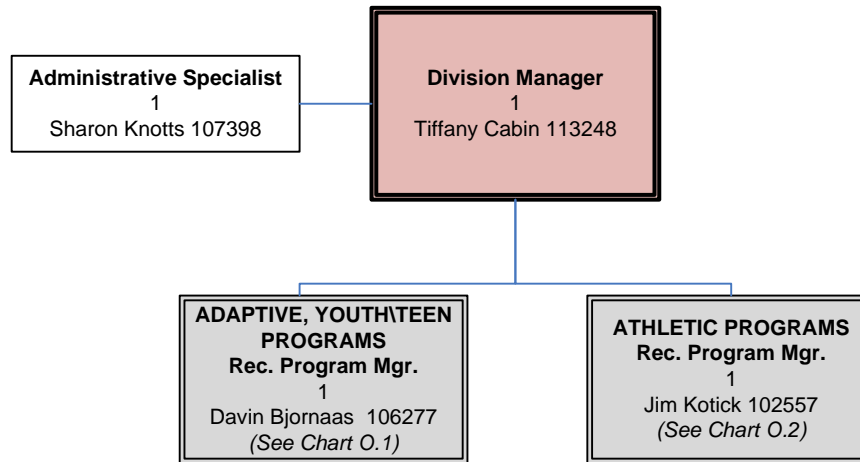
Administrative Specialist
1
Sharon Knotts 107398

Division Manager
1
Tiffany Cabin 113248

ADAPTIVE, YOUTH\TEEN PROGRAMS
Rec. Program Mgr.
1
Davin Bjornaas 106277
(See Chart O.1)

ATHLETIC PROGRAMS
Rec. Program Mgr.
1
Jim Kotick 102557
(See Chart O.2)